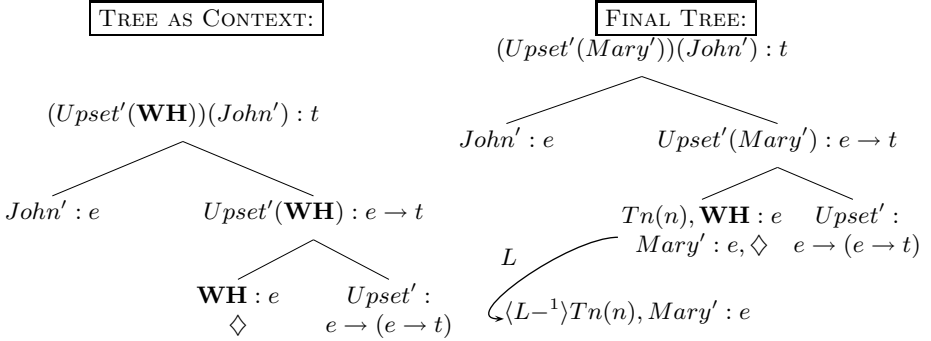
TREE AS CONTEXT:

$(Upset'(\mathbf{WH}))(John') : t$

$John' : e$

$Upset'(\mathbf{WH}) : e \rightarrow t$

$\mathbf{WH} : e$
$\diamondsuit$

$Upset' :$
$e \rightarrow (e \rightarrow t)$

FINAL TREE:

$(Upset'(Mary'))(John') : t$

$John' : e$

$Upset'(Mary') : e \rightarrow t$

$Tn(n), \mathbf{WH} : e$
$Mary' : e, \diamondsuit$

$Upset' :$
$e \rightarrow (e \rightarrow t)$

$L$

$\langle L^{-1} \rangle Tn(n), Mary' : e$